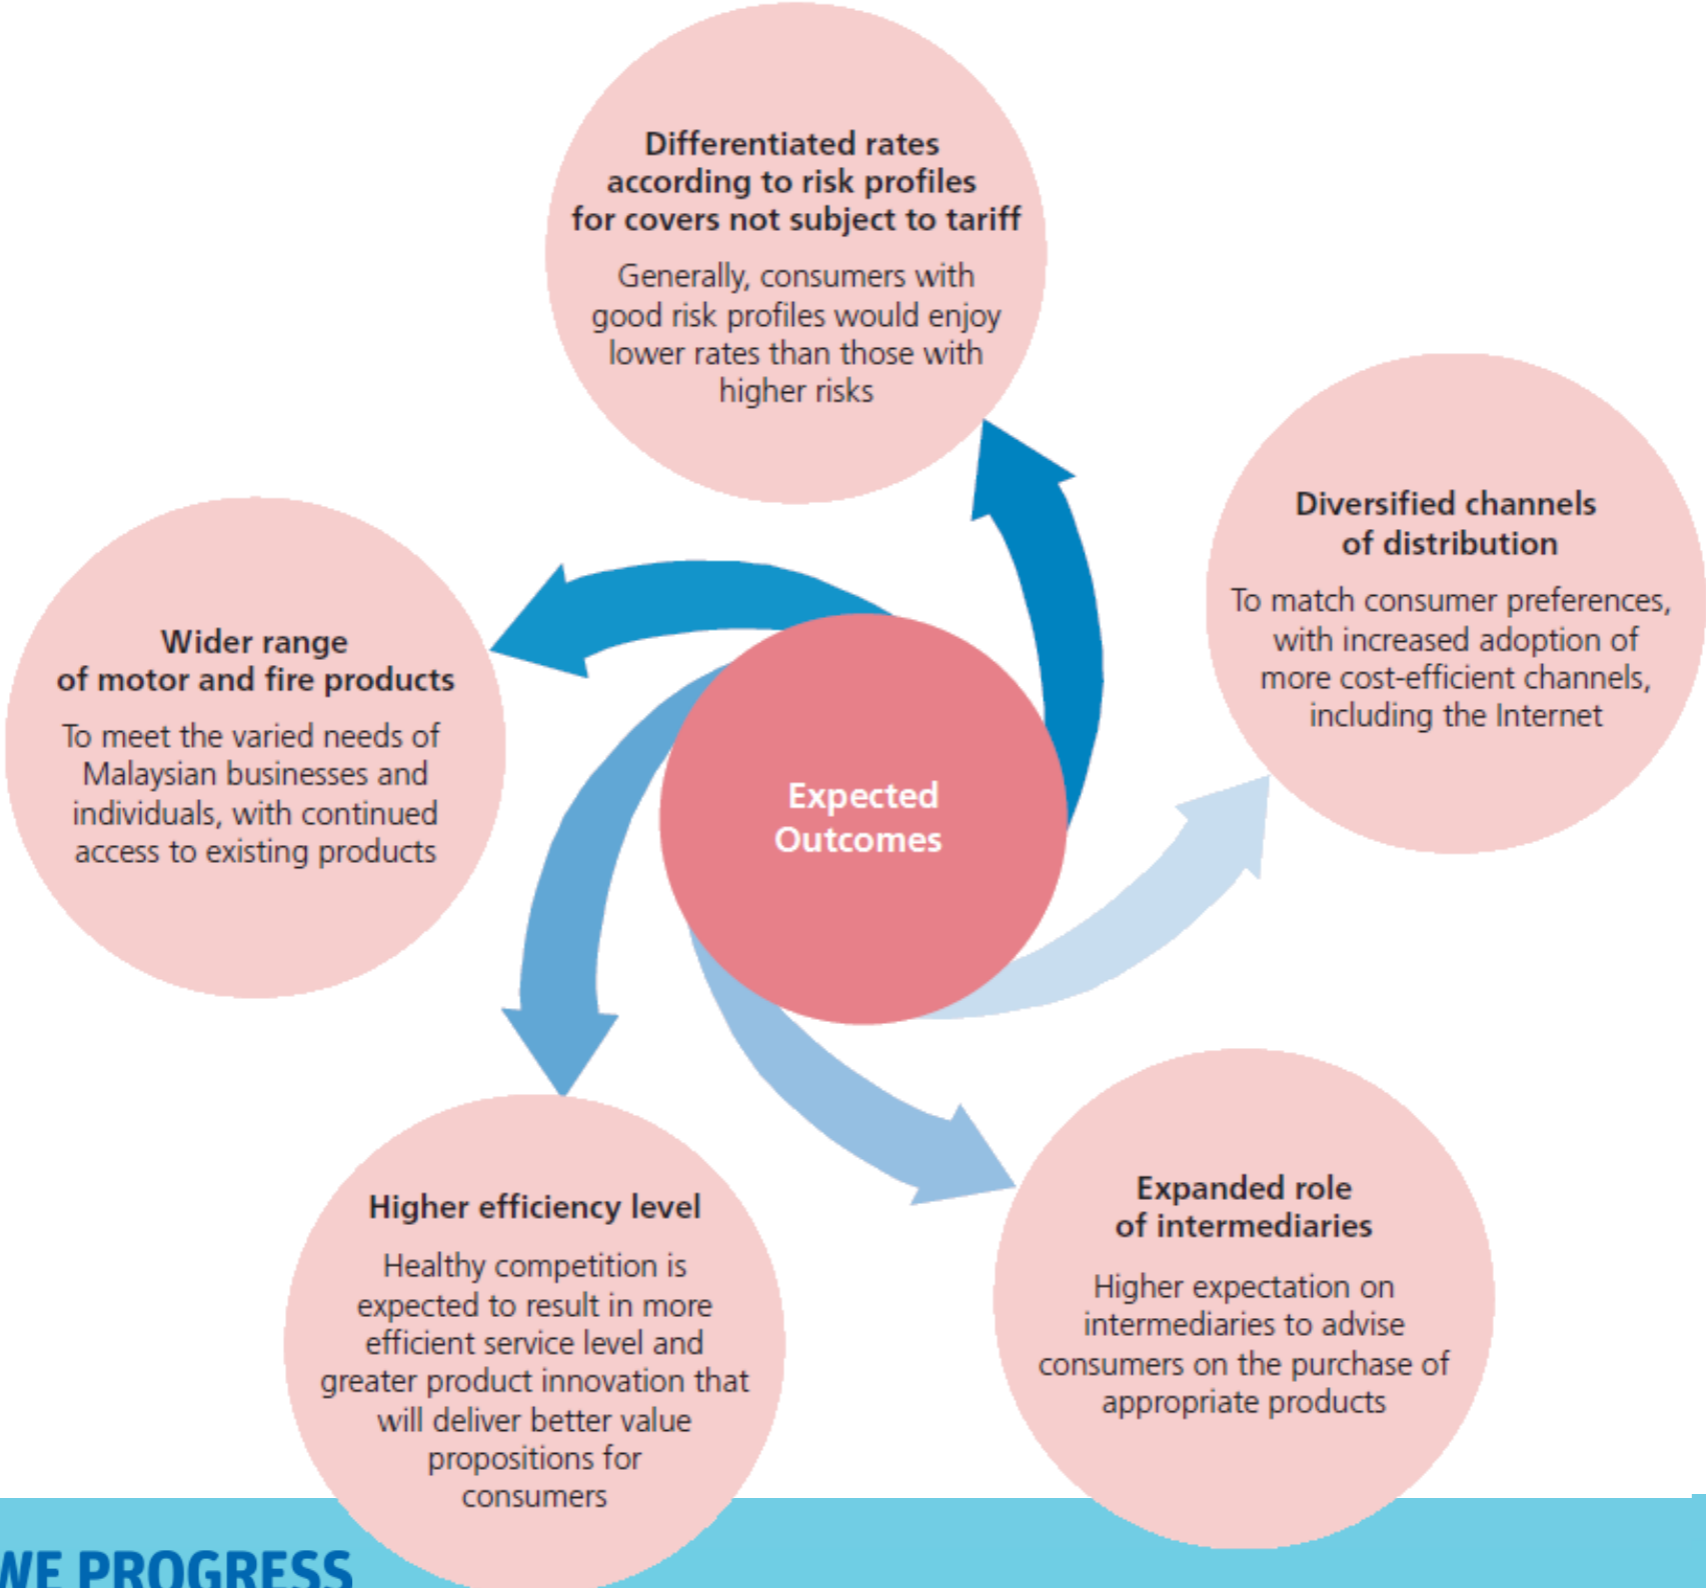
Expected Outcomes

Differentiated rates according to risk profiles for covers not subject to tariff

Generally, consumers with good risk profiles would enjoy lower rates than those with higher risks

Diversified channels of distribution

To match consumer preferences, with increased adoption of more cost-efficient channels, including the Internet

Expanded role of intermediaries

Higher expectation on intermediaries to advise consumers on the purchase of appropriate products

Higher efficiency level

Healthy competition is expected to result in more efficient service level and greater product innovation that will deliver better value propositions for consumers

Wider range of motor and fire products

To meet the varied needs of Malaysian businesses and individuals, with continued access to existing products

WE PROGRESS